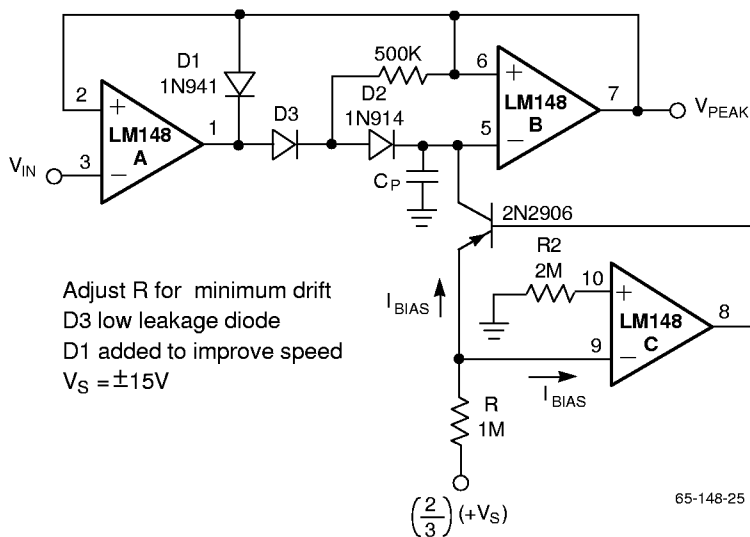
D1
1N941

500K

D2

1N914

D3

2

+

3

−

LM148
A

1

$V_{IN}$

6

+

5

−

LM148
B

7

$V_{PEAK}$

$C_P$

2N2906

R2
2M

10

+

9

−

LM148
C

8

$I_{BIAS}$

$I_{BIAS}$

R
1M

$\left(\frac{2}{3}\right)(+V_S)$

Adjust R for minimum drift
D3 low leakage diode
D1 added to improve speed
$V_S = \pm 15V$

65-148-25